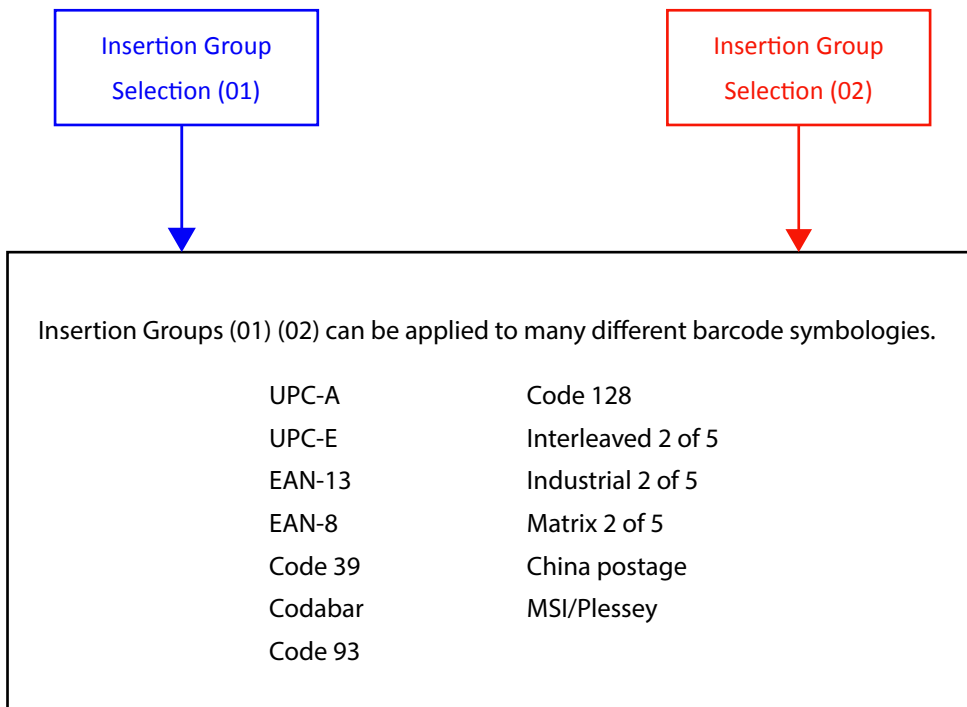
Insertion Group Selection (01)

Insertion Group Selection (02)

Insertion Groups (01) (02) can be applied to many different barcode symbologies.

UPC-A
UPC-E
EAN-13
EAN-8
Code 39
Codabar
Code 93

Code 128
Interleaved 2 of 5
Industrial 2 of 5
Matrix 2 of 5
China postage
MSI/Plessey